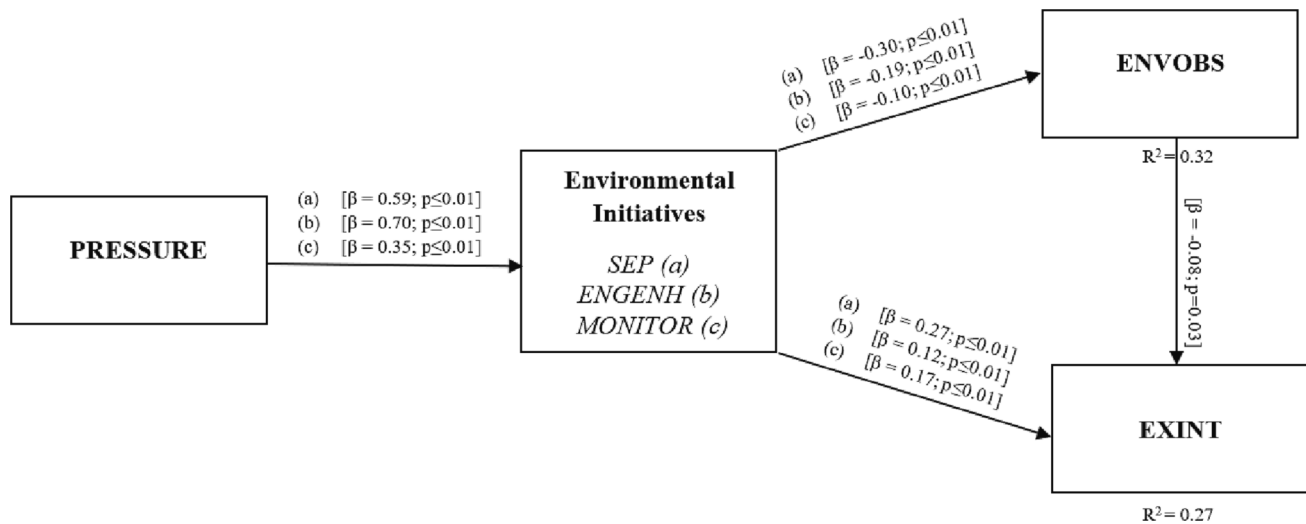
(a) [$\beta$ = -0.30; p≤0.01]
(b) [$\beta$ = -0.19; p≤0.01]
(c) [$\beta$ = -0.10; p≤0.01]

ENVOBS

$R^2$ = 0.32

(a) [$\beta$ = 0.59; p≤0.01]
(b) [$\beta$ = 0.70; p≤0.01]
(c) [$\beta$ = 0.35; p≤0.01]

PRESSURE

Environmental Initiatives

SEP (a)
ENGENH (b)
MONITOR (c)

[$\beta$ = -0.08; p=0.03]

(a) [$\beta$ = 0.27; p≤0.01]
(b) [$\beta$ = 0.12; p≤0.01]
(c) [$\beta$ = 0.17; p≤0.01]

EXINT

$R^2$ = 0.27